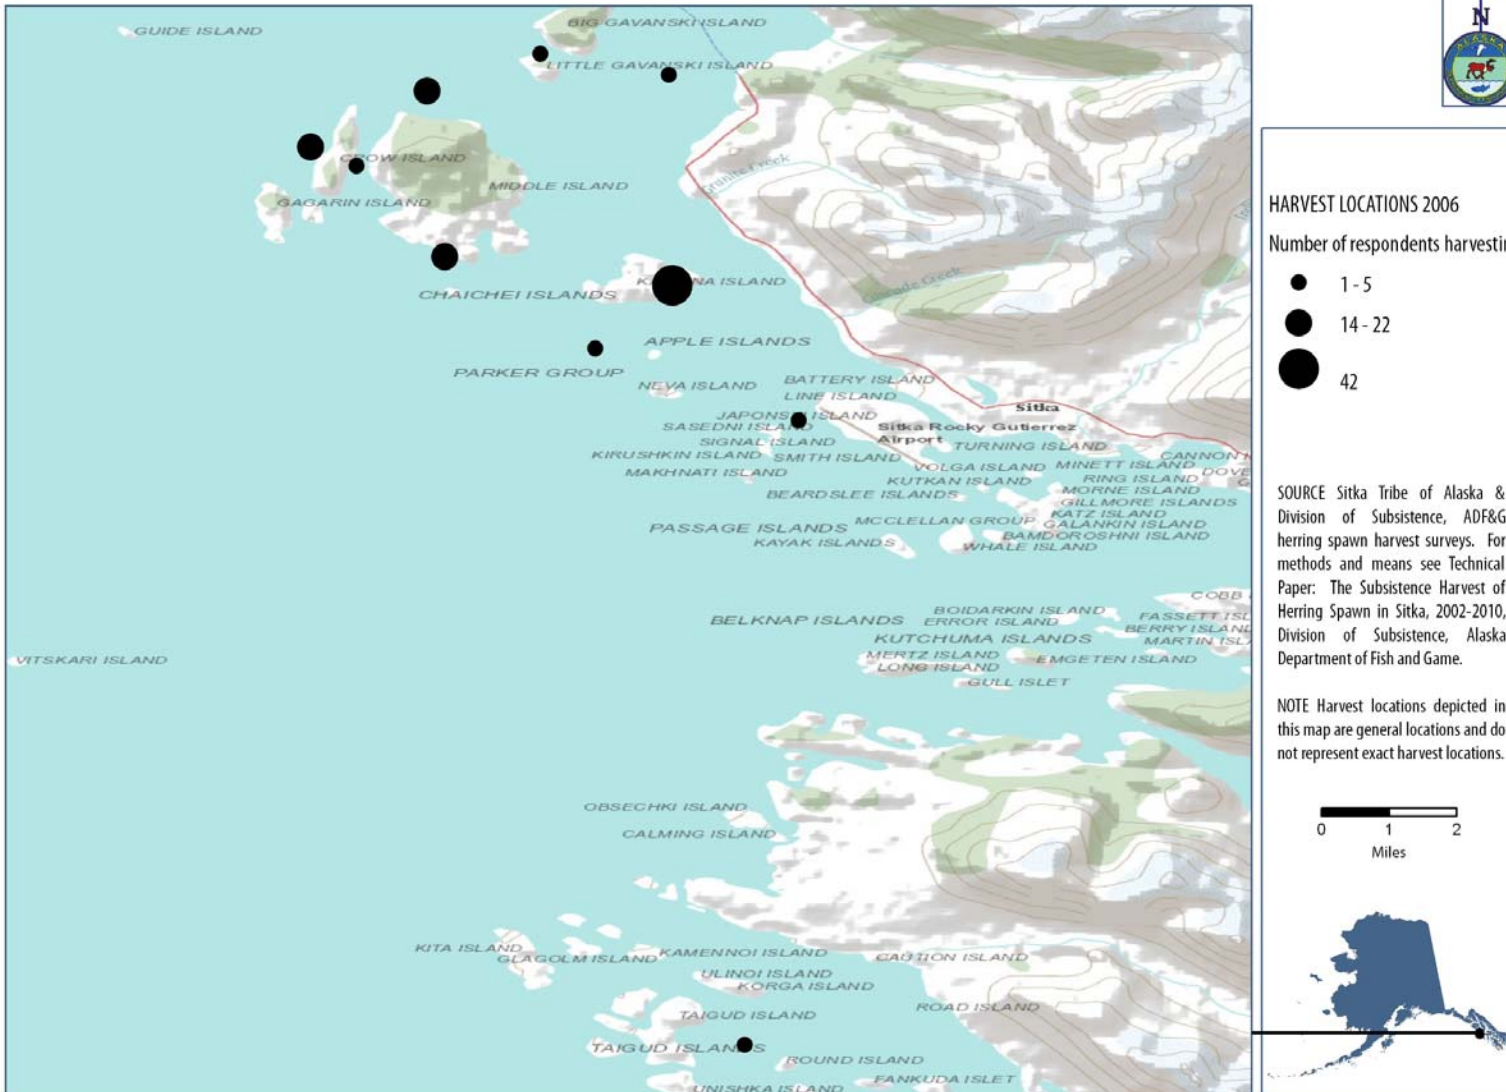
GUIDE ISLAND
BIG GAVANSKI ISLAND
LITTLE GAVANSKI ISLAND
CROW ISLAND
MIDDLE ISLAND
GAGARIN ISLAND
Granite Creek
CHAICHEI ISLANDS
K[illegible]NA ISLAND
Cascade Creek
APPLE ISLANDS
PARKER GROUP
NEVA ISLAND
BATTERY ISLAND
LINE ISLAND
Sitka
JAPONSKI ISLAND
SASEDNI ISLAND
Sitka Rocky Gutierrez Airport
SIGNAL ISLAND
TURNING ISLAND
KIRUSHKIN ISLAND
SMITH ISLAND
CANNON
MAKHNATI ISLAND
VOLGA ISLAND
MINETT ISLAND
DOVE
KUTKAN ISLAND
RING ISLAND
BEARDSLEE ISLANDS
MORNE ISLAND
GILLMORE ISLANDS
KATZ ISLAND
PASSAGE ISLANDS
MCCLELLAN GROUP
GALANKIN ISLAND
KAYAK ISLANDS
BAMDOROSHNI ISLAND
WHALE ISLAND
COBB
BOIDARKIN ISLAND
BELKNAP ISLANDS
ERROR ISLAND
FASSETT ISL
BERRY ISLAND
KUTCHUMA ISLANDS
MARTIN ISL
VITSKARI ISLAND
MERTZ ISLAND
LONG ISLAND
EMGETEN ISLAND
GULL ISLET
OBSECHKI ISLAND
CALMING ISLAND
KITA ISLAND
GLAGOLM ISLAND
KAMENNOI ISLAND
CAUTION ISLAND
ULINOI ISLAND
KORGA ISLAND
TAIGUD ISLAND
ROAD ISLAND
TAIGUD ISLANDS
ROUND ISLAND
UNISHKA ISLAND
FANKUDA ISLET

N

HARVEST LOCATIONS 2006

Number of respondents harvestin

1 - 5
14 - 22
42

SOURCE Sitka Tribe of Alaska & Division of Subsistence, ADF&G herring spawn harvest surveys. For methods and means see Technical Paper: The Subsistence Harvest of Herring Spawn in Sitka, 2002-2010, Division of Subsistence, Alaska Department of Fish and Game.

NOTE Harvest locations depicted in this map are general locations and do not represent exact harvest locations.

0 1 2
Miles